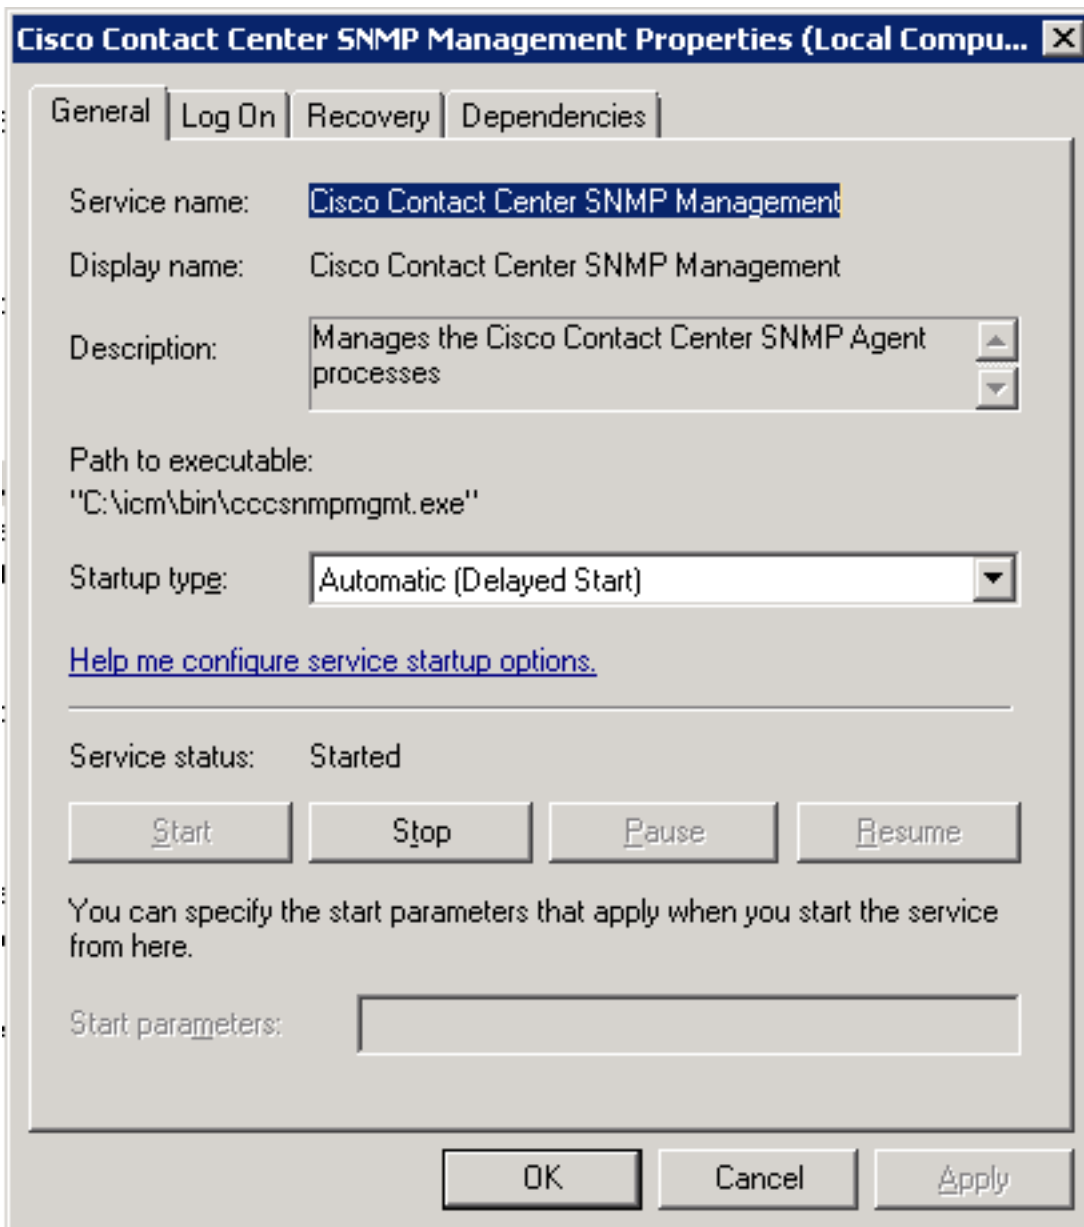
Cisco Contact Center SNMP Management Properties (Local Compu...

General | Log On | Recovery | Dependencies

Service name: Cisco Contact Center SNMP Management

Display name: Cisco Contact Center SNMP Management

Description: Manages the Cisco Contact Center SNMP Agent processes

Path to executable:
"C:\icm\bin\cccsnmpmgmt.exe"

Startup type: Automatic (Delayed Start)

Help me configure service startup options.

Service status: Started

Start | Stop | Pause | Resume

You can specify the start parameters that apply when you start the service from here.

Start parameters:

OK | Cancel | Apply